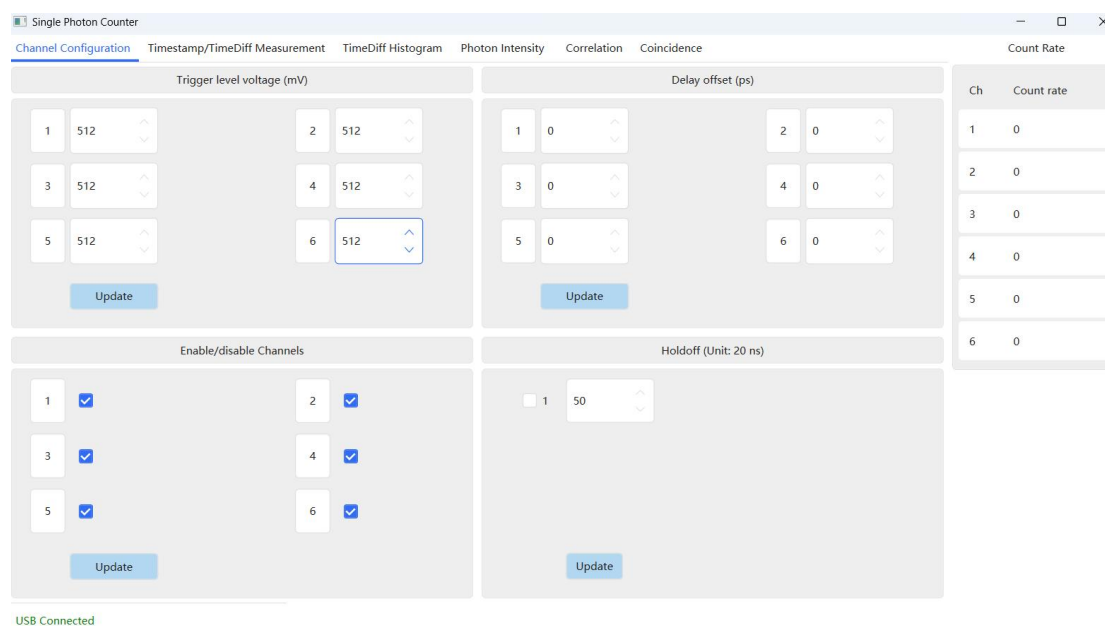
Single Photon Counter

Channel Configuration Timestamp/TimeDiff Measurement TimeDiff Histogram Photon Intensity Correlation Coincidence

Count Rate

Trigger level voltage (mV)

1 512
2 512
3 512
4 512
5 512
6 512

Update

Delay offset (ps)

1 0
2 0
3 0
4 0
5 0
6 0

Update

| Ch | Count rate |
|---|---|
| 1 | 0 |
| 2 | 0 |
| 3 | 0 |
| 4 | 0 |
| 5 | 0 |
| 6 | 0 |

Enable/disable Channels

1
2
3
4
5
6

Update

Holdoff (Unit: 20 ns)

1 50

Update

USB Connected